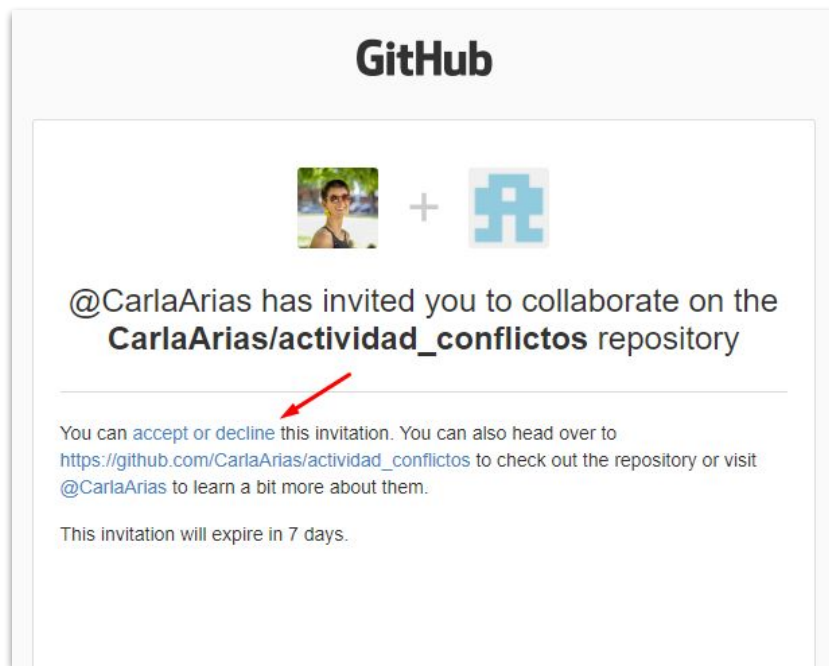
GitHub

+

@CarlaArias has invited you to collaborate on the **CarlaArias/actividad_conflictos** repository

You can accept or decline this invitation. You can also head over to https://github.com/CarlaArias/actividad_conflictos to check out the repository or visit @CarlaArias to learn a bit more about them.

This invitation will expire in 7 days.